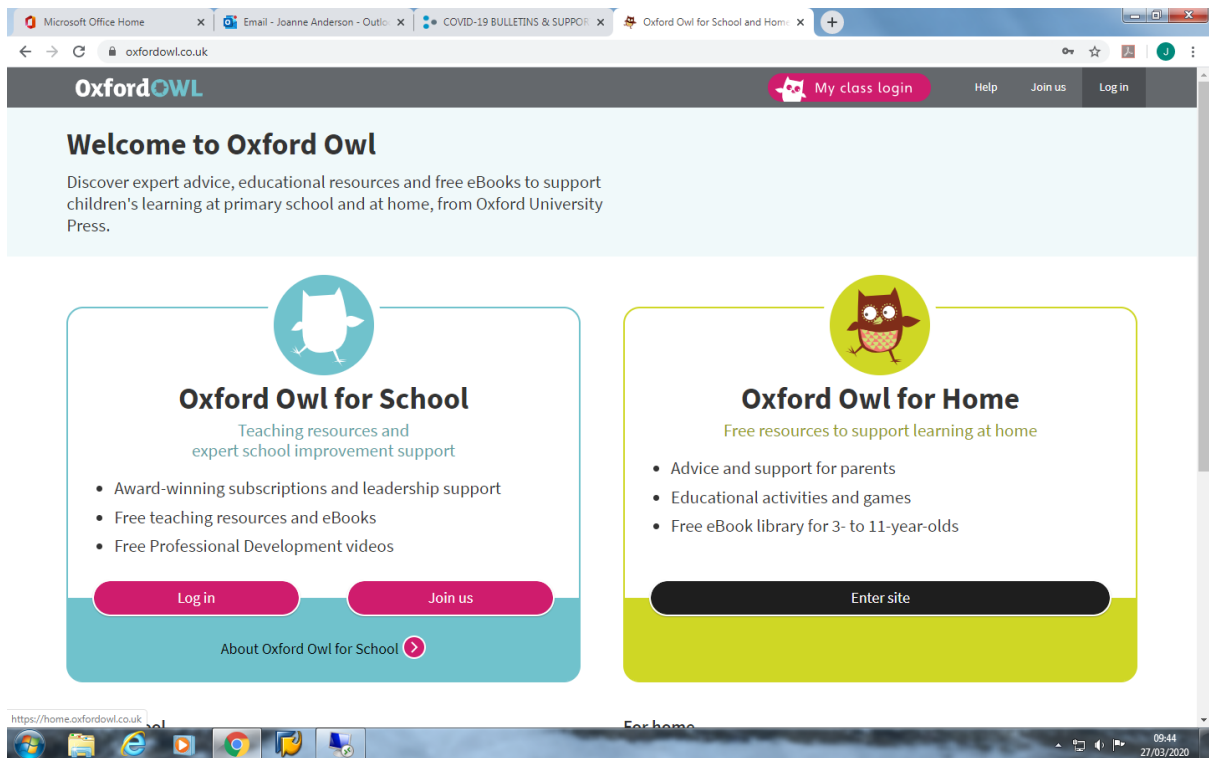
Microsoft Office Home
Email - Joanne Anderson - Outlo
COVID-19 BULLETINS & SUPPOR
Oxford Owl for School and Hom

oxfordowl.co.uk

OxfordOWL
My class login
Help
Join us
Log in

Welcome to Oxford Owl

Discover expert advice, educational resources and free eBooks to support children's learning at primary school and at home, from Oxford University Press.

Oxford Owl for School

Teaching resources and expert school improvement support

- Award-winning subscriptions and leadership support
- Free teaching resources and eBooks
- Free Professional Development videos

Log in
Join us

About Oxford Owl for School

Oxford Owl for Home

Free resources to support learning at home

- Advice and support for parents
- Educational activities and games
- Free eBook library for 3- to 11-year-olds

Enter site

https://home.oxfordowl.co.uk
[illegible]ol
For home

09:44
27/03/2020